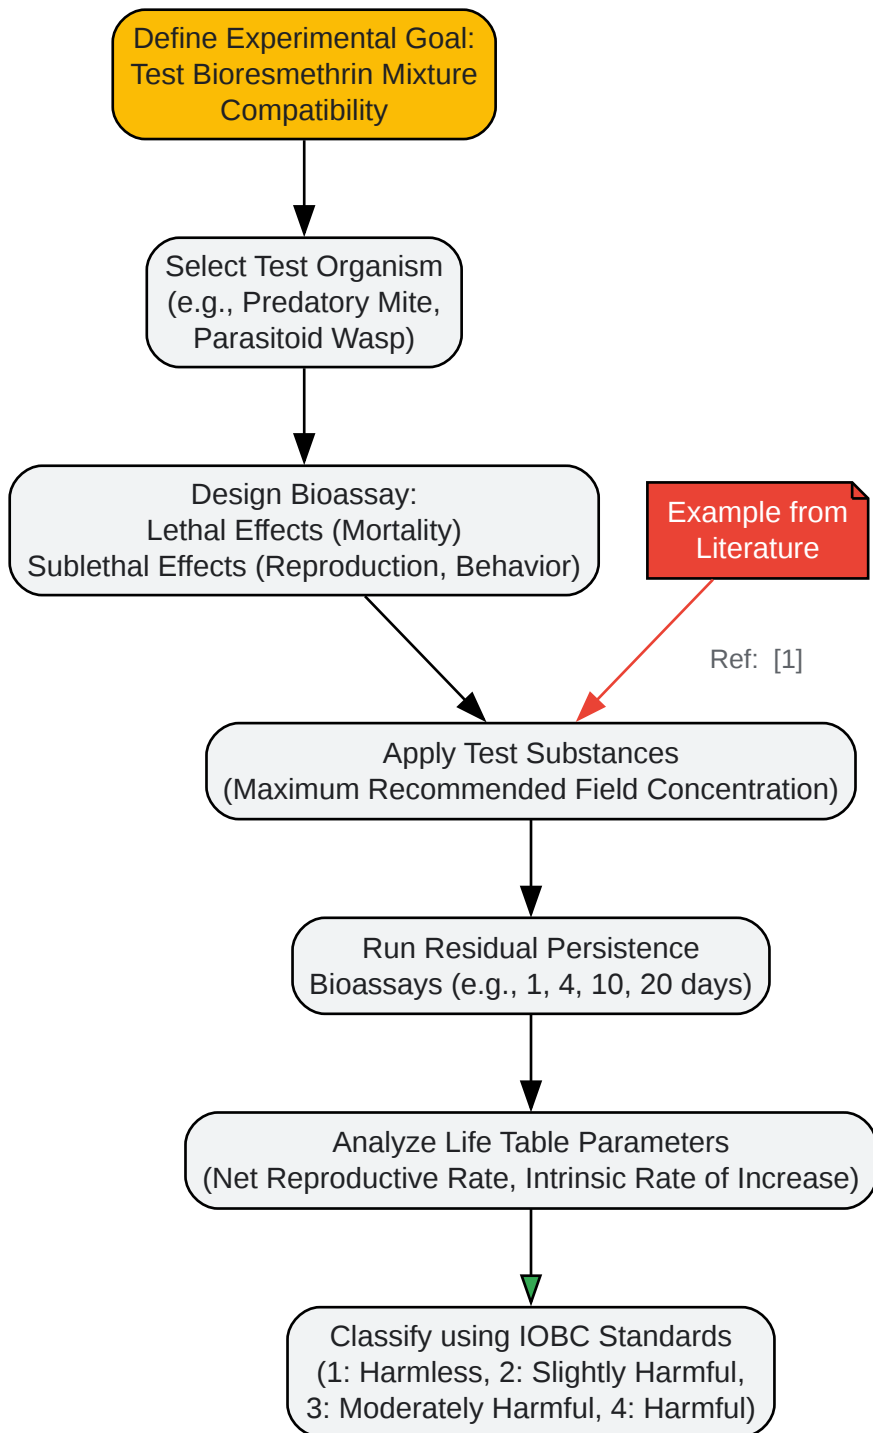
Define Experimental Goal: Test Bioresmethrin Mixture Compatibility

Select Test Organism (e.g., Predatory Mite, Parasitoid Wasp)

Design Bioassay:
Lethal Effects (Mortality)
Sublethal Effects (Reproduction, Behavior)

Example from Literature

Ref: [1]

Apply Test Substances (Maximum Recommended Field Concentration)

Run Residual Persistence Bioassays (e.g., 1, 4, 10, 20 days)

Analyze Life Table Parameters (Net Reproductive Rate, Intrinsic Rate of Increase)

Classify using IOBC Standards (1: Harmless, 2: Slightly Harmful, 3: Moderately Harmful, 4: Harmful)